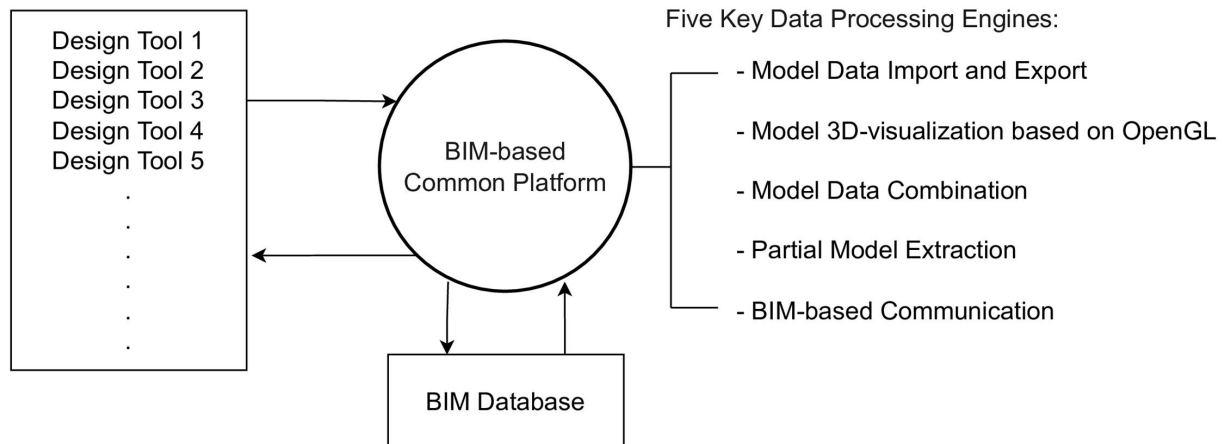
Design Tool 1
Design Tool 2
Design Tool 3
Design Tool 4
Design Tool 5
.
.
.
.
.
.

BIM-based Common Platform

BIM Database

Five Key Data Processing Engines:

- Model Data Import and Export

- Model 3D-visualization based on OpenGL

- Model Data Combination

- Partial Model Extraction

- BIM-based Communication